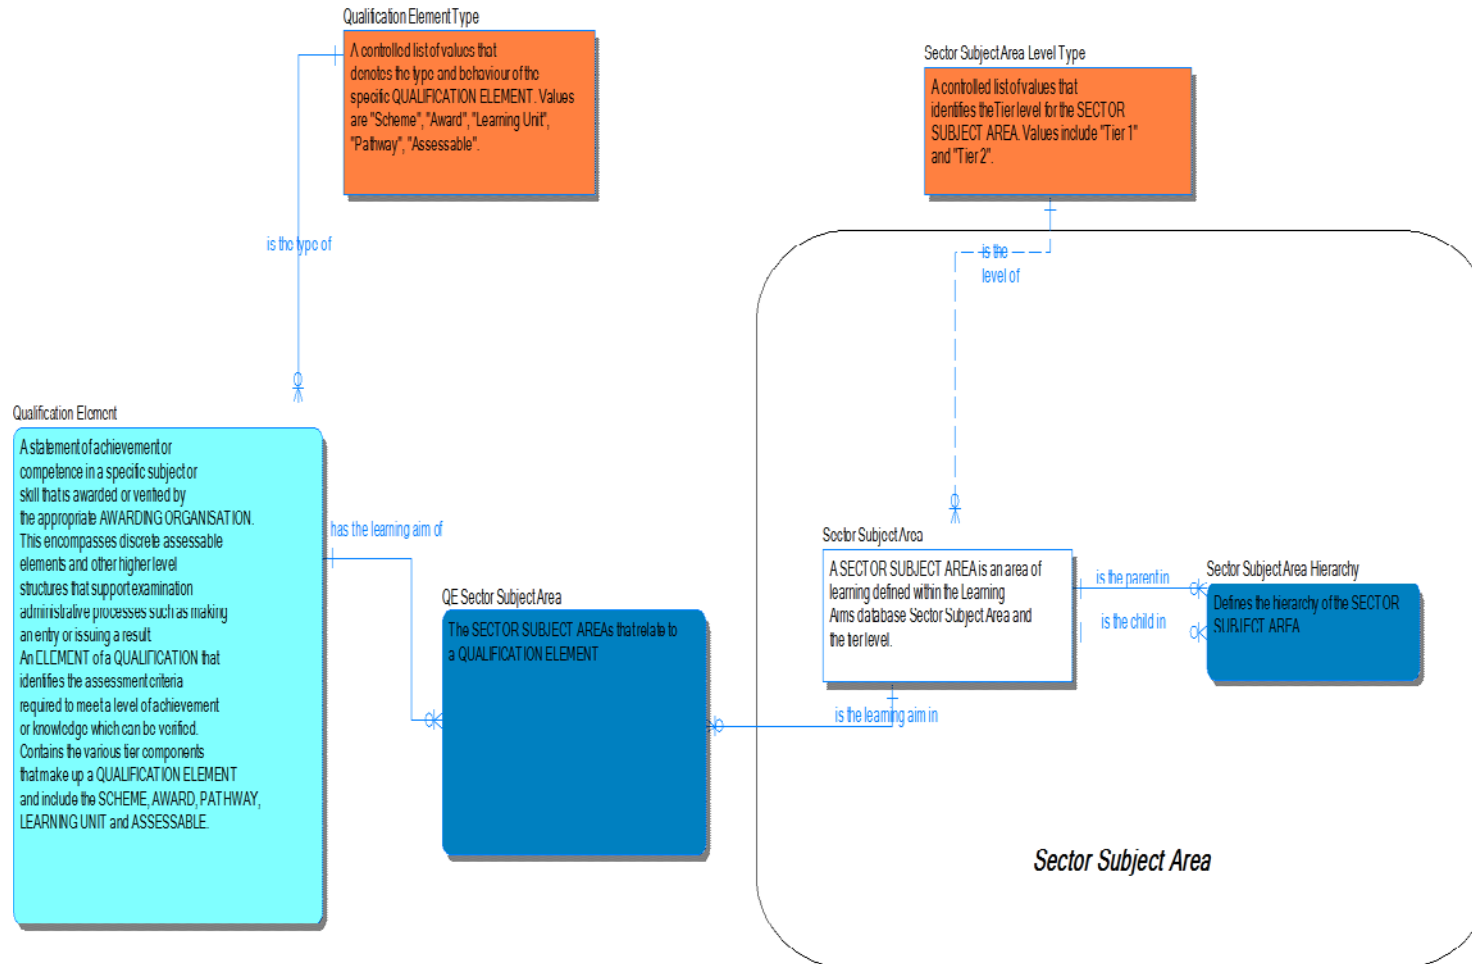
Qualification Element Type

A controlled list of values that denotes the type and behaviour of the specific QUALIFICATION ELEMENT. Values are "Scheme", "Award", "Learning Unit", "Pathway", "Assessable".

Sector Subject Area Level Type

A controlled list of values that identifies the Tier level for the SECTOR SUBJECT AREA. Values include "Tier 1" and "Tier 2".

is the type of

is the level of

Qualification Element

A statement of achievement or competence in a specific subject or skill that is awarded or verified by the appropriate AWARDING ORGANISATION. This encompasses discrete assessable elements and other higher level structures that support examination administrative processes such as making an entry or issuing a result. An ELEMENT of a QUALIFICATION that identifies the assessment criteria required to meet a level of achievement or knowledge which can be verified. Contains the various tier components that make up a QUALIFICATION ELEMENT and include the SCHEME, AWARD, PATHWAY, LEARNING UNIT and ASSESSABLE.

has the learning aim of

QE Sector Subject Area

The SECTOR SUBJECT AREAs that relate to a QUALIFICATION ELEMENT

Sector Subject Area

A SECTOR SUBJECT AREA is an area of learning defined within the Learning Aims database Sector Subject Area and the tier level.

is the parent in

is the child in

Sector Subject Area Hierarchy

Defines the hierarchy of the SECTOR SUBJECT AREA

is the learning aim in

Sector Subject Area